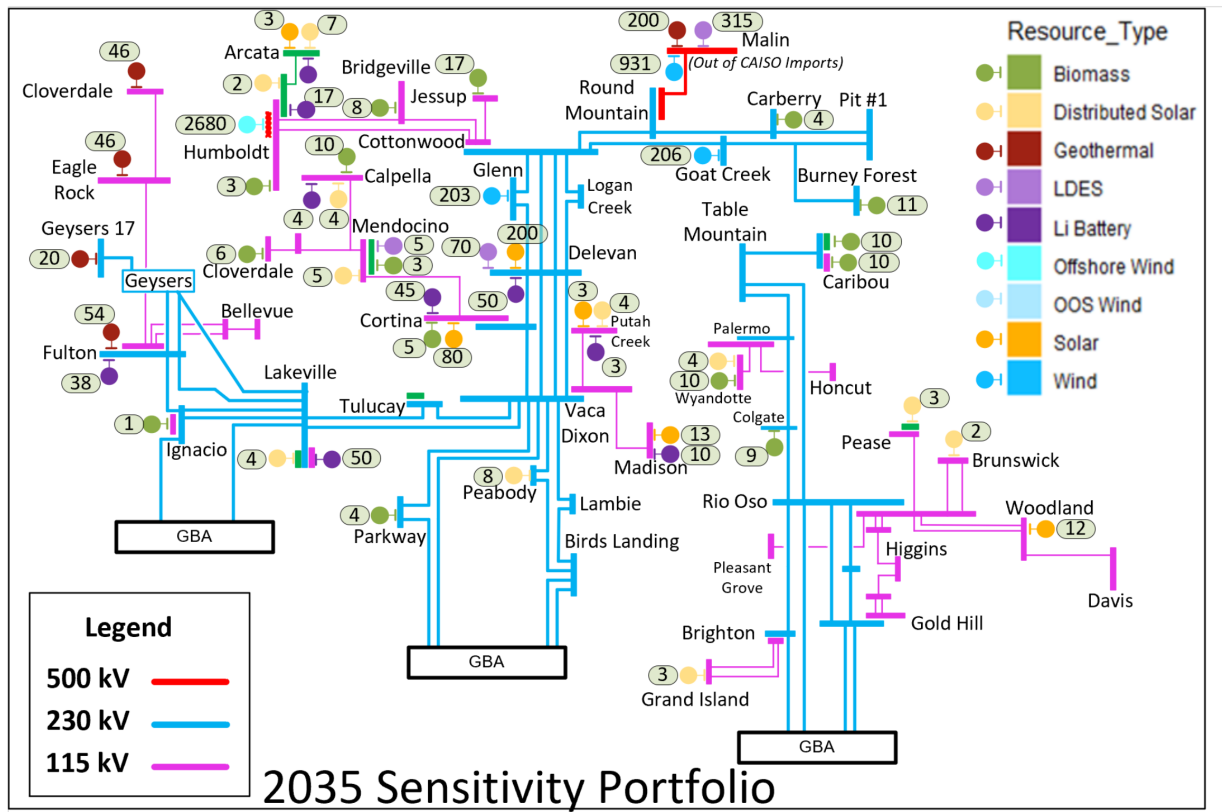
Resource_Type
Biomass
Distributed Solar
Geothermal
LDES
Li Battery
Offshore Wind
OOS Wind
Solar
Wind

3
7
Arcata
46
Cloverdale
2
17
Humboldt
2680
3
46
Eagle Rock
Bridgeville
17
Jessup
8
Cottonwood
10
Calpella
4
4
200
315
Malin
(Out of CAISO Imports)
931
Round Mountain
Carberry
Pit #1
4
206
Goat Creek
Burney Forest
11
Glenn
203
Logan Creek
Table Mountain
10
10
Caribou
Geysers 17
20
Geysers
6
Cloverdale
Mendocino
5
5
3
70
200
Delevan
45
50
54
Bellevue
Fulton
38
Cortina
5
80
3
4
Putah Creek
3
Palermo
4
10
Wyandotte
Honcut
Lakeville
1
Ignacio
Tulucay
Vaca Dixon
13
10
Madison
Colgate
9
3
Pease
2
Brunswick
4
50
8
Peabody
Lambie
Rio Oso
Woodland
12
GBA
4
Parkway
Birds Landing
Pleasant Grove
Higgins
Davis
Gold Hill
Brighton
3
Grand Island
GBA
GBA
Legend
500 kV
230 kV
115 kV
2035 Sensitivity Portfolio